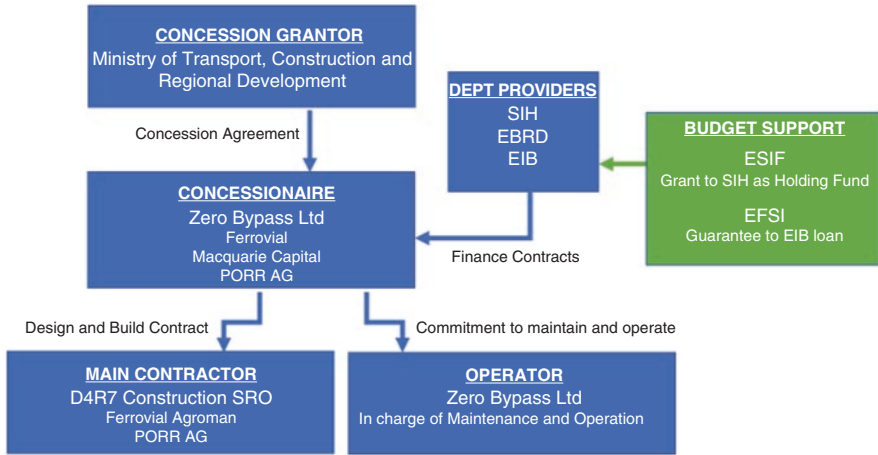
CONCESSION GRANTOR
Ministry of Transport, Construction and Regional Development

Concession Agreement

DEPT PROVIDERS
SIH
EBRD
EIB

BUDGET SUPPORT
ESIF
Grant to SIH as Holding Fund
EFSI
Guarantee to EIB loan

CONCESSIONAIRE
Zero Bypass Ltd
Ferrovial
Macquarie Capital
PORR AG

Finance Contracts

Design and Build Contract

Commitment to maintain and operate

MAIN CONTRACTOR
D4R7 Construction SRO
Ferrovial Agroman
PORR AG

OPERATOR
Zero Bypass Ltd
In charge of Maintenance and Operation